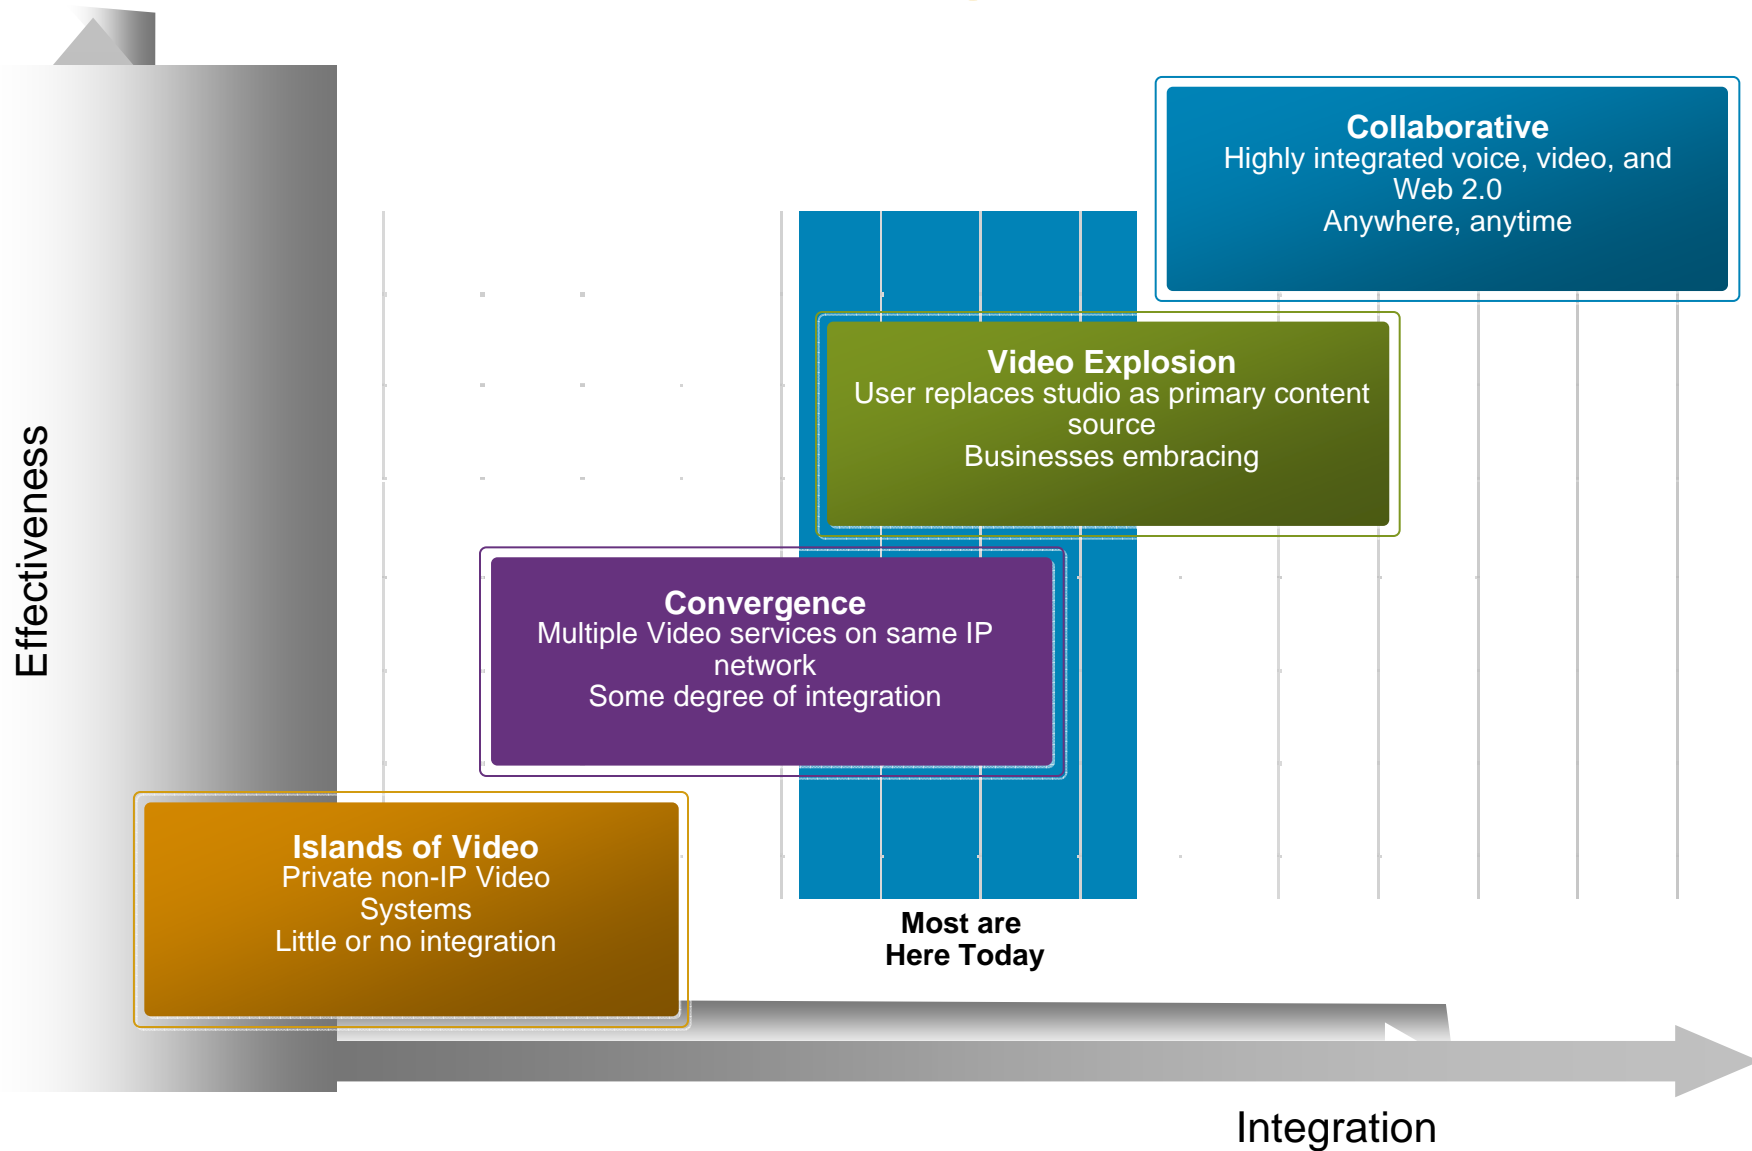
Effectiveness

Collaborative
Highly integrated voice, video, and Web 2.0
Anywhere, anytime

Video Explosion
User replaces studio as primary content source
Businesses embracing

Convergence
Multiple Video services on same IP network
Some degree of integration

Islands of Video
Private non-IP Video Systems
Little or no integration

Most are
Here Today

Integration